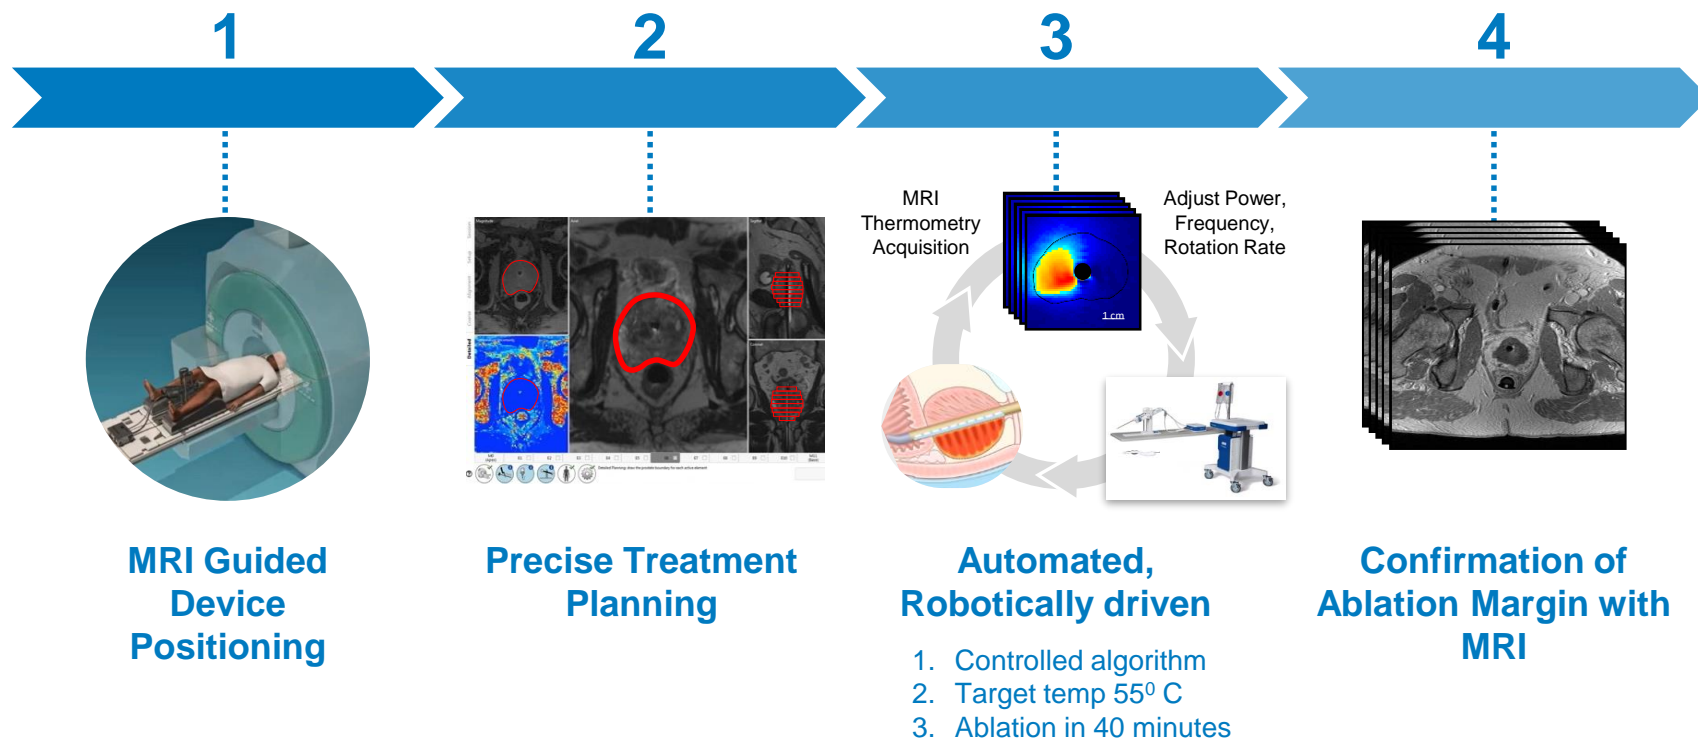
1

2

3

4

MRI Thermometry Acquisition

Adjust Power, Frequency, Rotation Rate

1 cm

MRI Guided Device Positioning

Precise Treatment Planning

Automated, Robotically driven

1. Controlled algorithm
2. Target temp $55^0$ C
3. Ablation in 40 minutes

Confirmation of Ablation Margin with MRI